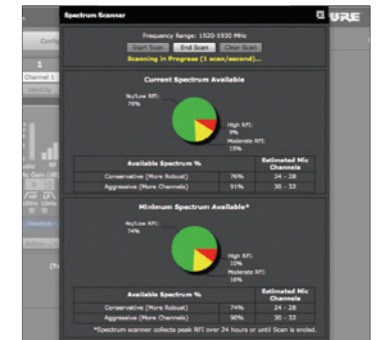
Spectrum Scanner

Frequency Range: 1920-1930 MHz

Start Scan | End Scan | Clear Scan

Scanning in Progress (1 scan/second)...

Current Spectrum Available

No/Low RFI: 76%

High RFI: 9%

Moderate RFI: 15%

| Available Spectrum % | | Estimated Mic Channels |
|---|---|---|
| Conservative (More Robust) | 76% | 24 - 28 |
| Aggressive (More Channels) | 91% | 30 - 32 |

Minimum Spectrum Available*

No/Low RFI: 74%

High RFI: 10%

Moderate RFI: 16%

| Available Spectrum % | | Estimated Mic Channels |
|---|---|---|
| Conservative (More Robust) | 74% | 24 - 28 |
| Aggressive (More Channels) | 90% | 30 - 33 |

*Spectrum scanner collects peak RFI over 24 hours or until Scan is ended.

URE

Confi

1

Channel 1

Identify

Mic Gain (dB)

Overdrive

(Ti